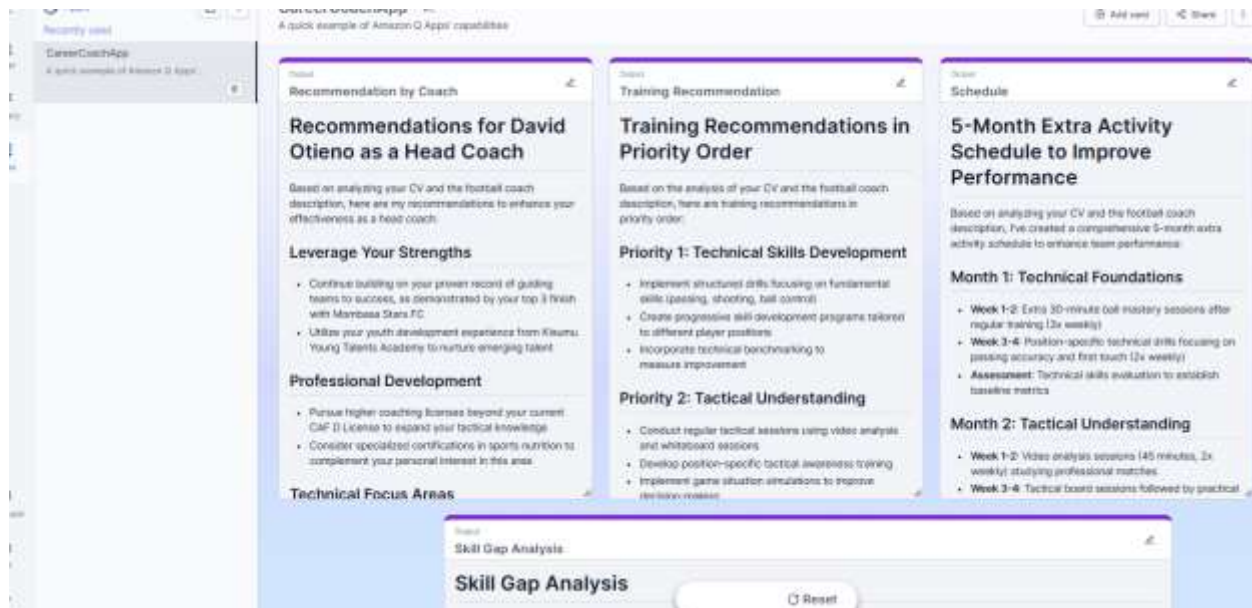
Recently used

CareerCoachApp
A quick example of Amazon Q Apps'

CareerCoachApp
A quick example of Amazon Q Apps' capabilities

Add card
Share

Output
Recommendation by Coach

Recommendations for David Otieno as a Head Coach

Based on analyzing your CV and the football coach description, here are my recommendations to enhance your effectiveness as a head coach:

Leverage Your Strengths

- Continue building on your proven record of guiding teams to success, as demonstrated by your top 3 finish with Mombasa Stars FC
- Utilize your youth development experience from Kisumu Young Talents Academy to nurture emerging talent

Professional Development

- Pursue higher coaching licenses beyond your current CAF D License to expand your tactical knowledge
- Consider specialized certifications in sports nutrition to complement your personal interest in this area

Technical Focus Areas

Output
Training Recommendation

Training Recommendations in Priority Order

Based on the analysis of your CV and the football coach description, here are training recommendations in priority order:

Priority 1: Technical Skills Development

- Implement structured drills focusing on fundamental skills (passing, shooting, ball control)
- Create progressive skill development programs tailored to different player positions
- Incorporate technical benchmarking to measure improvement

Priority 2: Tactical Understanding

- Conduct regular tactical sessions using video analysis and whiteboard sessions
- Develop position-specific tactical awareness training
- Implement game situation simulations to improve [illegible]

Output
Schedule

5-Month Extra Activity Schedule to Improve Performance

Based on analyzing your CV and the football coach description, I've created a comprehensive 5-month extra activity schedule to enhance team performance:

Month 1: Technical Foundations

- Week 1-2: Extra 30-minute ball mastery sessions after regular training (3x weekly)
- Week 3-4: Position-specific technical drills focusing on passing accuracy and first touch (2x weekly)
- Assessment: Technical skills evaluation to establish baseline metrics

Month 2: Tactical Understanding

- Week 1-2: Video analysis sessions (45 minutes, 3x weekly) studying professional matches
- Week 3-4: Tactical board sessions followed by practical

Output
Skill Gap Analysis

Skill Gap Analysis

Reset